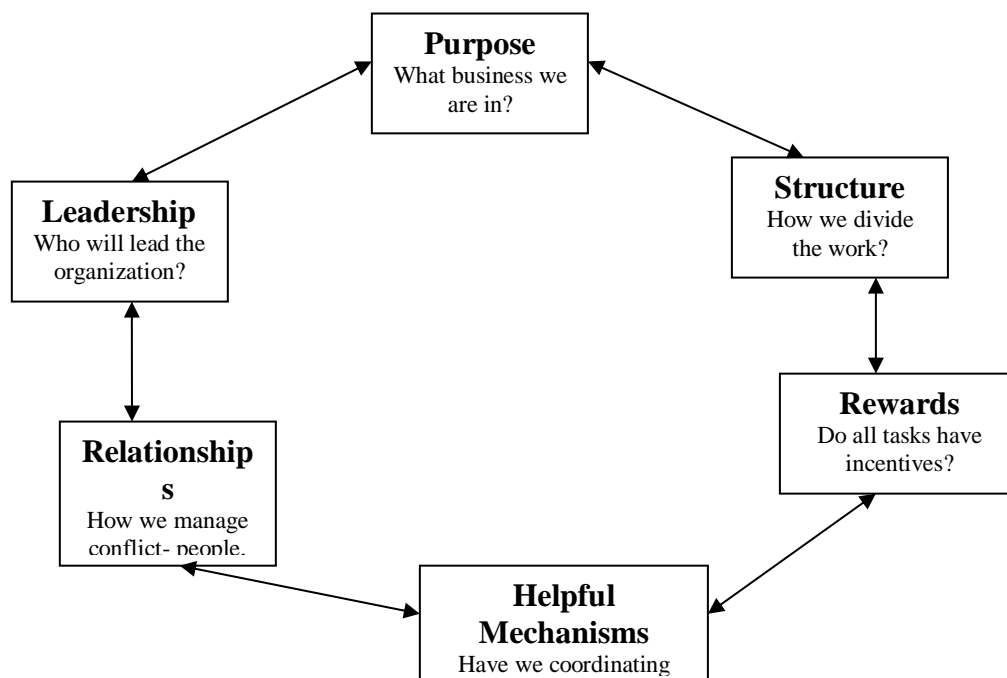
**Purpose**
What business we are in?

**Structure**
How we divide the work?

**Rewards**
Do all tasks have incentives?

**Helpful Mechanisms**
Have we coordinating

**Relationships**
How we manage conflict- people.

**Leadership**
Who will lead the organization?